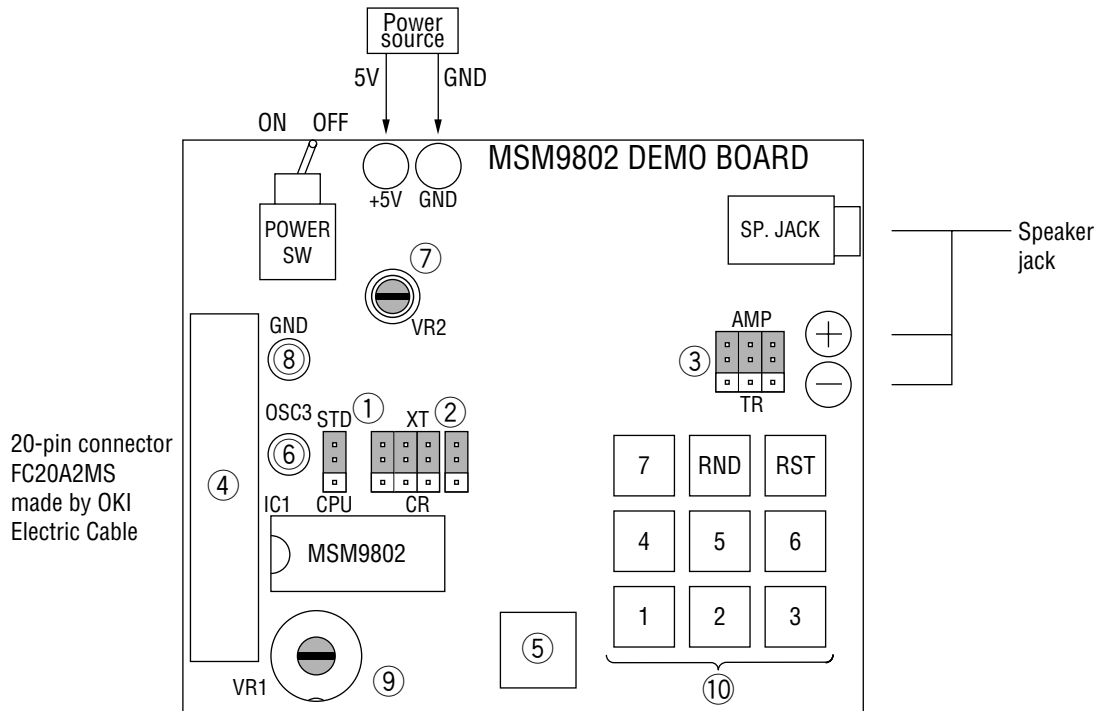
Power source

5V

GND

ON OFF

+5V GND

MSM9802 DEMO BOARD

POWER SW

⑦

VR2

SP. JACK

Speaker jack

GND

⑧

AMP

③

TR

OSC3

⑥

STD ①

XT ②

CPU

CR

20-pin connector FC20A2MS made by OKI Electric Cable

④

IC1

MSM9802

7 RND RST

4 5 6

1 2 3

⑤

VR1

⑨

⑩